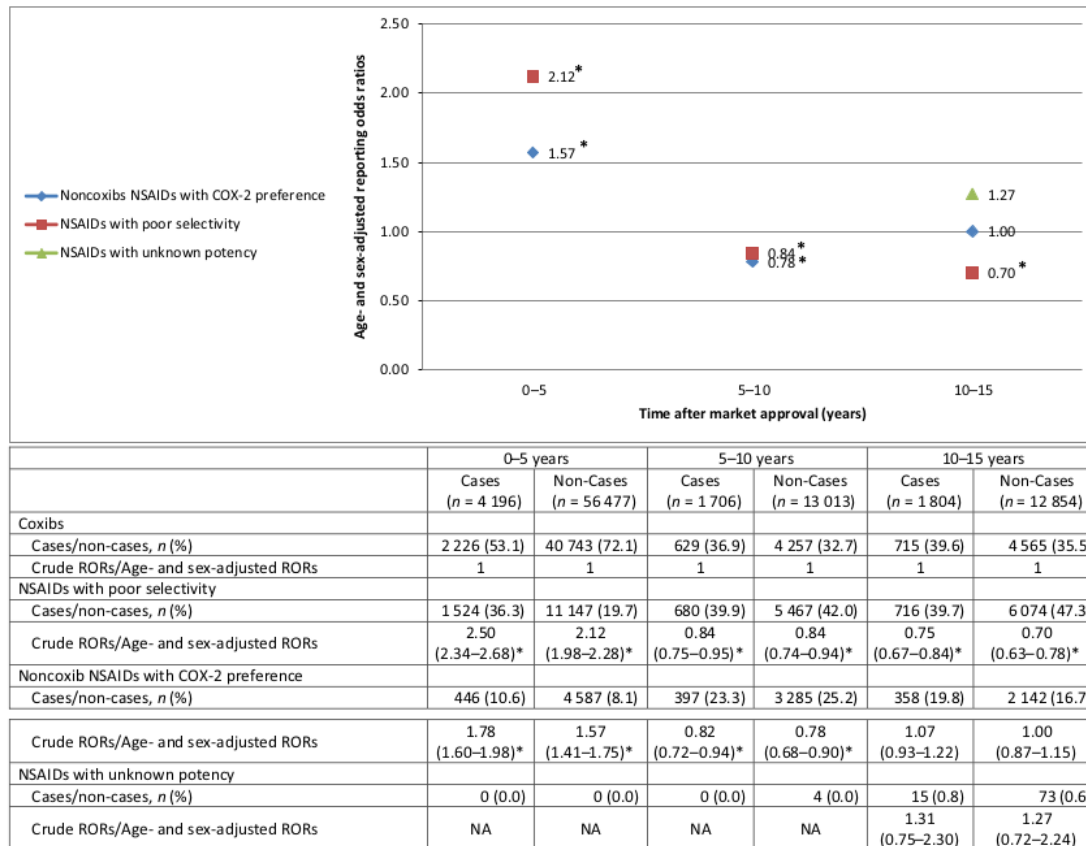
Noncoxibs NSAIDs with COX-2 preference
NSAIDs with poor selectivity
NSAIDs with unknown potency

Age- and sex-adjusted reporting odds ratios

2.50
2.00
1.50
1.00
0.50
0.00

2.12*
1.57*
0.84*
0.78*
1.27
1.00
0.70*

0–5
5–10
10–15

Time after market approval (years)

| | 0–5 years | | 5–10 years | | 10–15 years | |
|---|---|---|---|---|---|---|
| | Cases ($n$ = 4 196) | Non-Cases ($n$ = 56 477) | Cases ($n$ = 1 706) | Non-Cases ($n$ = 13 013) | Cases ($n$ = 1 804) | Non-Cases ($n$ = 12 854) |
| Coxibs | | | | | | |
| Cases/non-cases, $n$ (%) | 2 226 (53.1) | 40 743 (72.1) | 629 (36.9) | 4 257 (32.7) | 715 (39.6) | 4 565 (35.5 |
| Crude RORs/Age- and sex-adjusted RORs | 1 | 1 | 1 | 1 | 1 | 1 |
| NSAIDs with poor selectivity | | | | | | |
| Cases/non-cases, $n$ (%) | 1 524 (36.3) | 11 147 (19.7) | 680 (39.9) | 5 467 (42.0) | 716 (39.7) | 6 074 (47.3 |
| Crude RORs/Age- and sex-adjusted RORs | 2.50 (2.34–2.68)* | 2.12 (1.98–2.28)* | 0.84 (0.75–0.95)* | 0.84 (0.74–0.94)* | 0.75 (0.67–0.84)* | 0.70 (0.63–0.78)* |
| Noncoxib NSAIDs with COX-2 preference | | | | | | |
| Cases/non-cases, $n$ (%) | 446 (10.6) | 4 587 (8.1) | 397 (23.3) | 3 285 (25.2) | 358 (19.8) | 2 142 (16.7 |
| Crude RORs/Age- and sex-adjusted RORs | 1.78 (1.60–1.98)* | 1.57 (1.41–1.75)* | 0.82 (0.72–0.94)* | 0.78 (0.68–0.90)* | 1.07 (0.93–1.22) | 1.00 (0.87–1.15) |
| NSAIDs with unknown potency | | | | | | |
| Cases/non-cases, $n$ (%) | 0 (0.0) | 0 (0.0) | 0 (0.0) | 4 (0.0) | 15 (0.8) | 73 (0.6 |
| Crude RORs/Age- and sex-adjusted RORs | NA | NA | NA | NA | 1.31 (0.75–2.30) | 1.27 (0.72–2.24) |